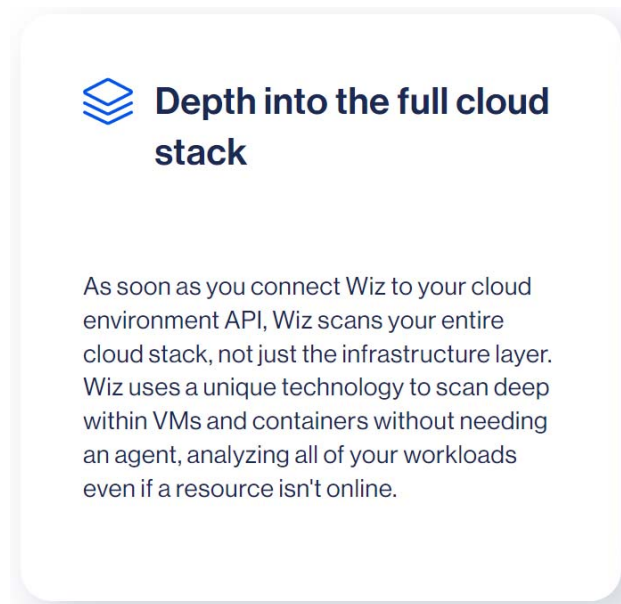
Depth into the full cloud stack

As soon as you connect Wiz to your cloud environment API, Wiz scans your entire cloud stack, not just the infrastructure layer. Wiz uses a unique technology to scan deep within VMs and containers without needing an agent, analyzing all of your workloads even if a resource isn't online.